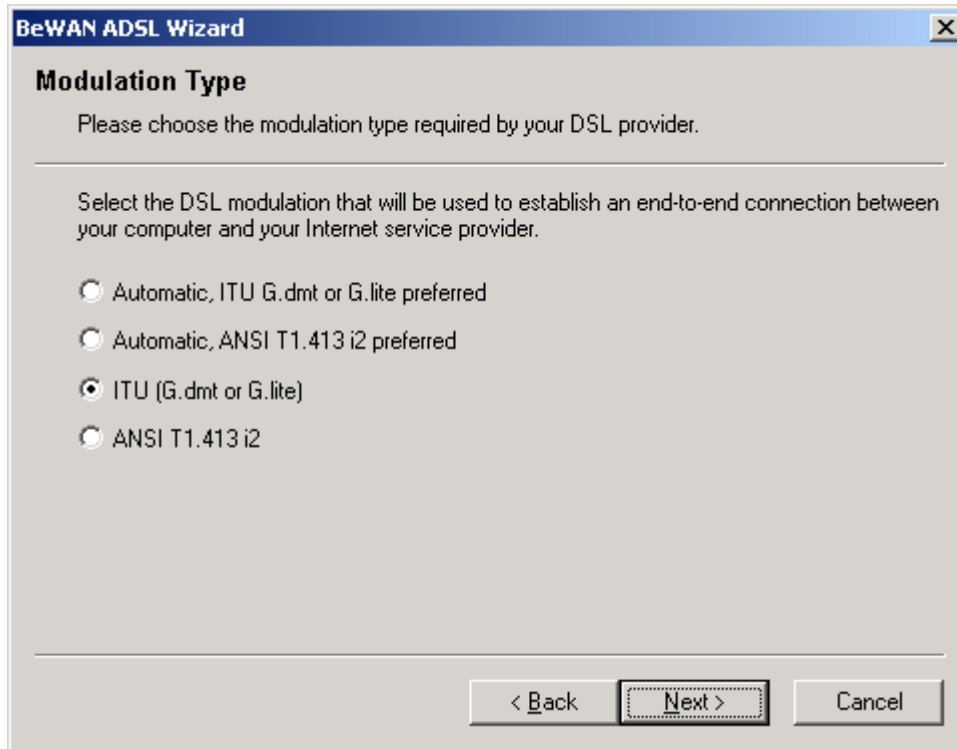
BeWAN ADSL Wizard

Modulation Type

Please choose the modulation type required by your DSL provider.

Select the DSL modulation that will be used to establish an end-to-end connection between your computer and your Internet service provider.

Automatic, ITU G.dmt or G.lite preferred

Automatic, ANSI T1.413 i2 preferred

ITU (G.dmt or G.lite)

ANSI T1.413 i2

< Back
Next >
Cancel